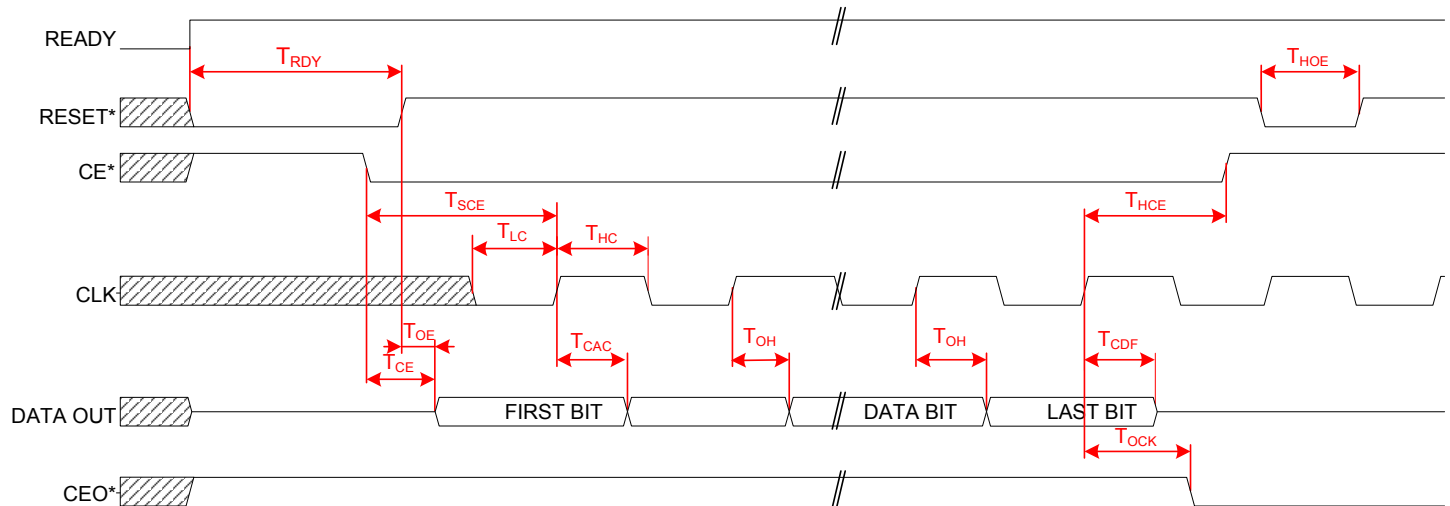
READY

$T_{RDY}$

$T_{HOE}$

RESET*

CE*

$T_{SCE}$

$T_{HCE}$

$T_{LC}$

$T_{HC}$

CLK

$T_{OE}$

$T_{CAC}$

$T_{OH}$

$T_{OH}$

$T_{CDF}$

$T_{CE}$

DATA OUT

FIRST BIT

DATA BIT

LAST BIT

$T_{OCK}$

CEO*